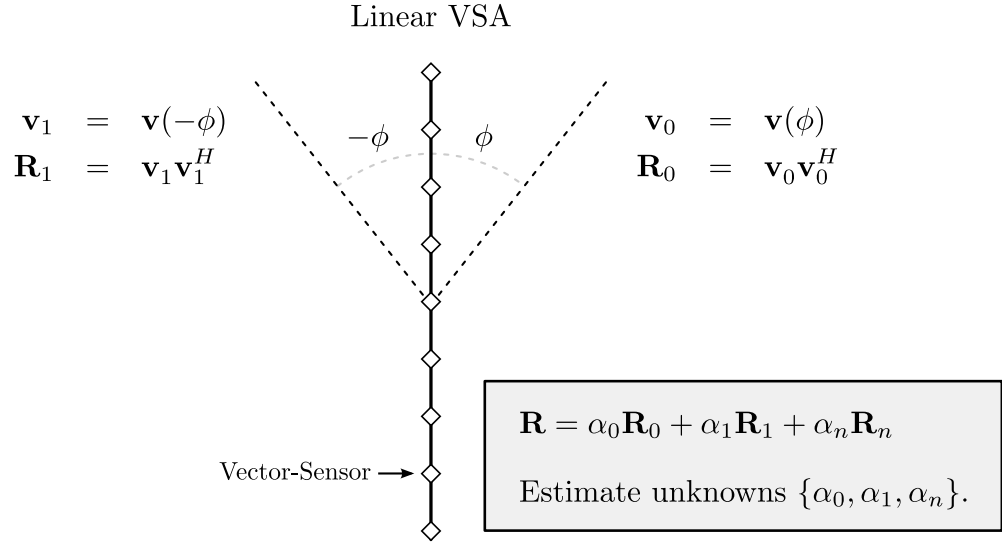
Linear VSA

$\mathbf{v}_1 = \mathbf{v}(-\phi)$
$\mathbf{R}_1 = \mathbf{v}_1\mathbf{v}_1^H$

$-\phi$ $\phi$

$\mathbf{v}_0 = \mathbf{v}(\phi)$
$\mathbf{R}_0 = \mathbf{v}_0\mathbf{v}_0^H$

Vector-Sensor

$\mathbf{R} = \alpha_0\mathbf{R}_0 + \alpha_1\mathbf{R}_1 + \alpha_n\mathbf{R}_n$

Estimate unknowns $\{\alpha_0, \alpha_1, \alpha_n\}$.